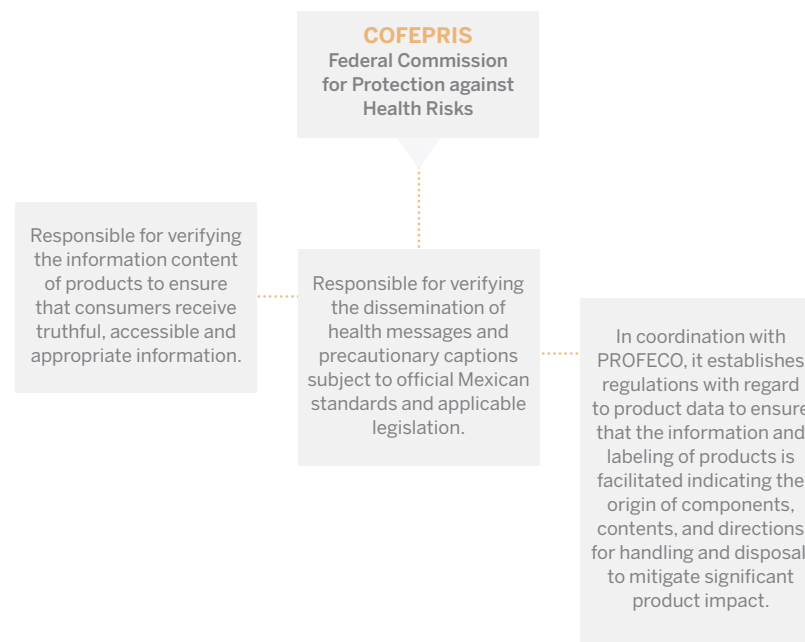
COFEPRIS
Federal Commission for Protection against Health Risks

Responsible for verifying the information content of products to ensure that consumers receive truthful, accessible and appropriate information.

Responsible for verifying the dissemination of health messages and precautionary captions subject to official Mexican standards and applicable legislation.

In coordination with PROFECO, it establishes regulations with regard to product data to ensure that the information and labeling of products is facilitated indicating the origin of components, contents, and directions for handling and disposal to mitigate significant product impact.